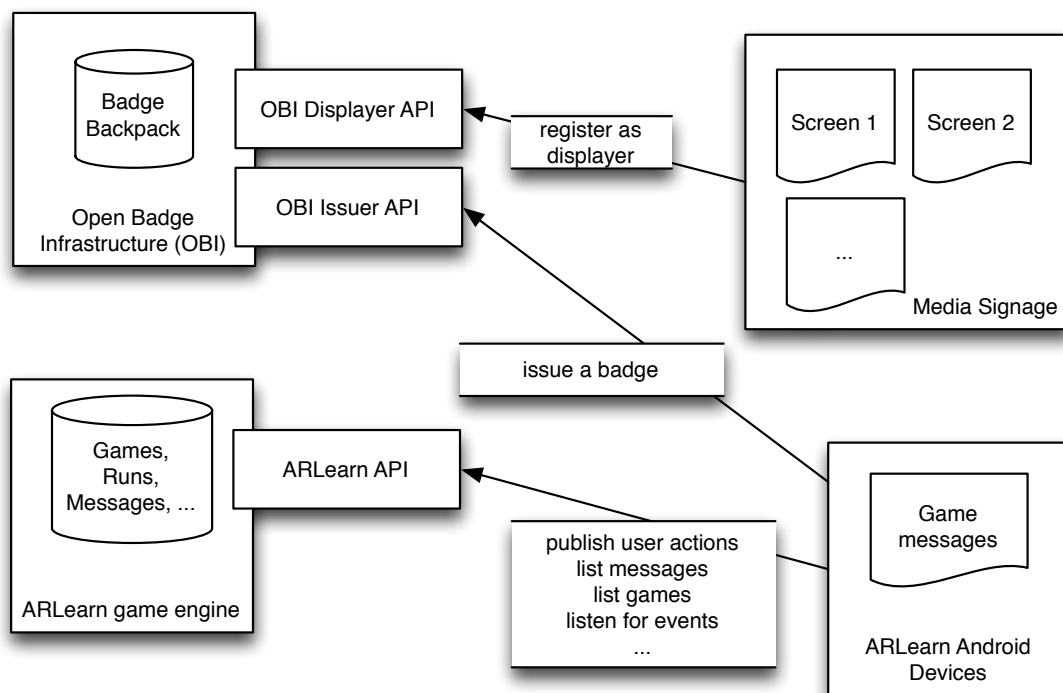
Badge Backpack

Open Badge Infrastructure (OBI)

OBI Displayer API

OBI Issuer API

register as displayer

Screen 1

Screen 2

...

Media Signage

issue a badge

Games, Runs, Messages, ...

ARLearn game engine

ARLearn API

publish user actions
list messages
list games
listen for events
...

Game messages

ARLearn Android Devices